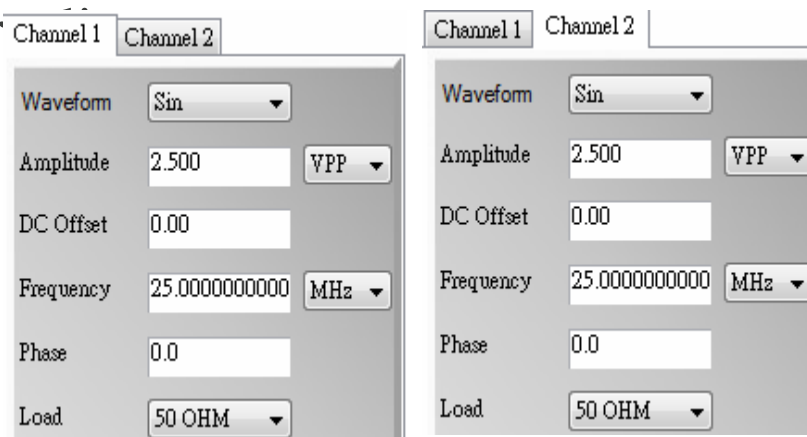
Channel 1 Channel 2

Waveform Sin

Amplitude 2.500 VPP

DC Offset 0.00

Frequency 25.0000000000 MHz

Phase 0.0

Load 50 OHM

Channel 1 Channel 2

Waveform Sin

Amplitude 2.500 VPP

DC Offset 0.00

Frequency 25.0000000000 MHz

Phase 0.0

Load 50 OHM